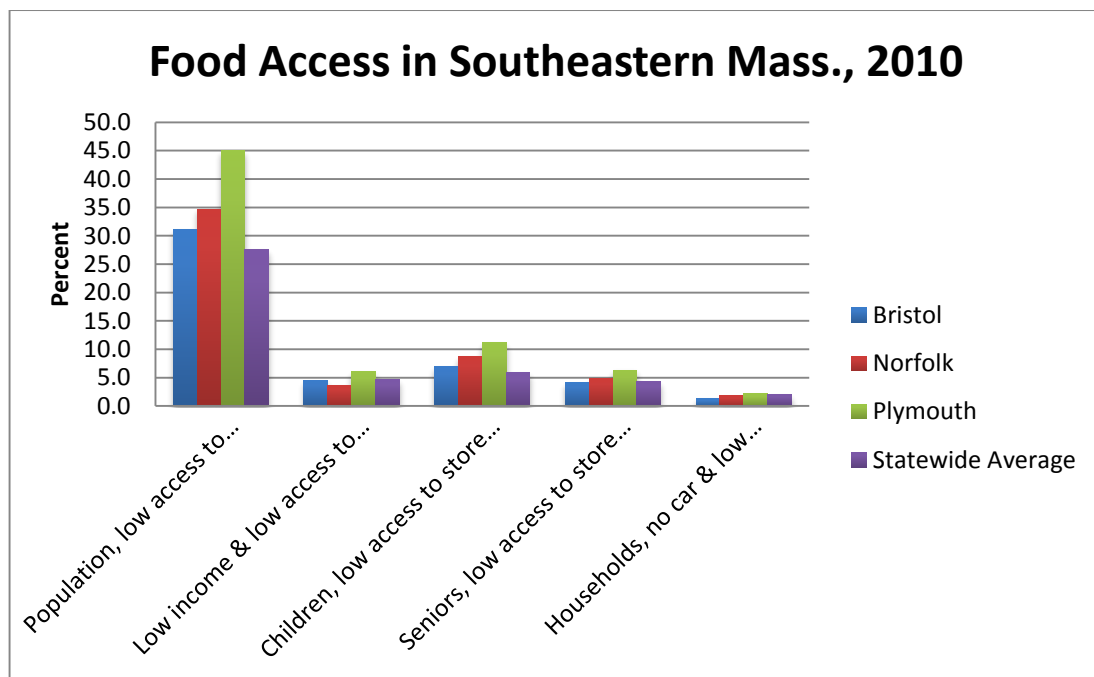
Food Access in Southeastern Mass., 2010

50.0
45.0
40.0
35.0
30.0
25.0
20.0
15.0
10.0
5.0
0.0

Percent

Population, low access to...
Low income & low access to...
Children, low access to store...
Seniors, low access to store...
Households, no car & low...

Bristol
Norfolk
Plymouth
Statewide Average